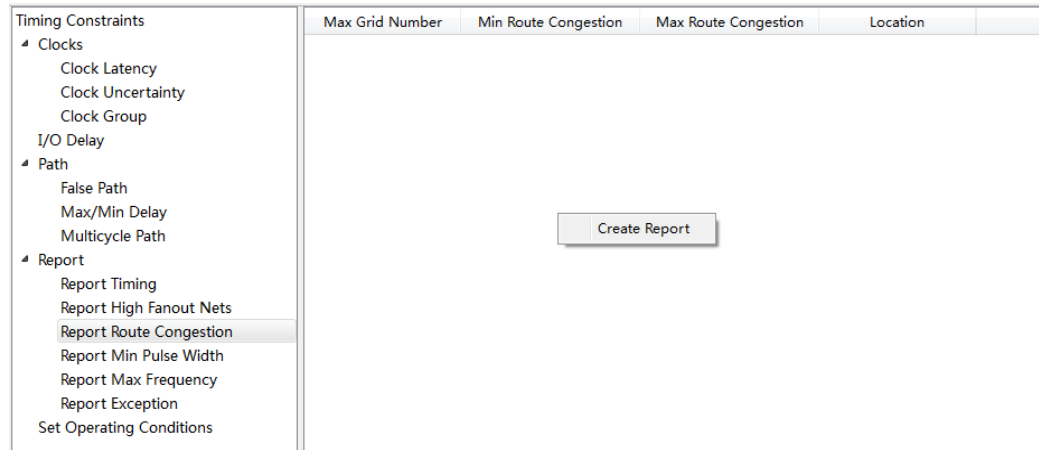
Timing Constraints
Clocks
Clock Latency
Clock Uncertainty
Clock Group
I/O Delay
Path
False Path
Max/Min Delay
Multicycle Path
Report
Report Timing
Report High Fanout Nets
Report Route Congestion
Report Min Pulse Width
Report Max Frequency
Report Exception
Set Operating Conditions

| Max Grid Number | Min Route Congestion | Max Route Congestion | Location |
|---|---|---|---|

Create Report